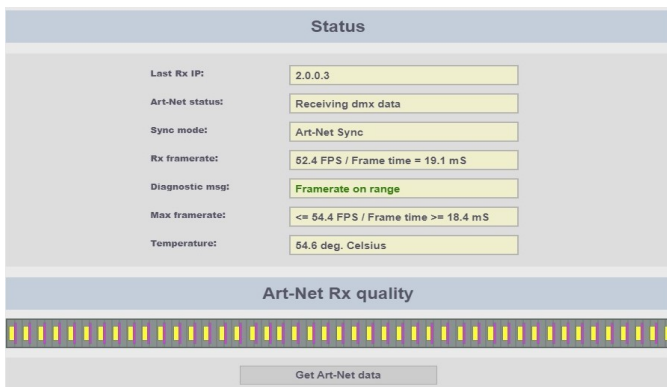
Status

Last Rx IP: 2.0.0.3

Art-Net status: Receiving dmx data

Sync mode: Art-Net Sync

Rx framerate: 52.4 FPS / Frame time = 19.1 mS

Diagnostic msg: Framerate on range

Max framerate: <= 54.4 FPS / Frame time >= 18.4 mS

Temperature: 54.6 deg. Celsius

Art-Net Rx quality

Get Art-Net data